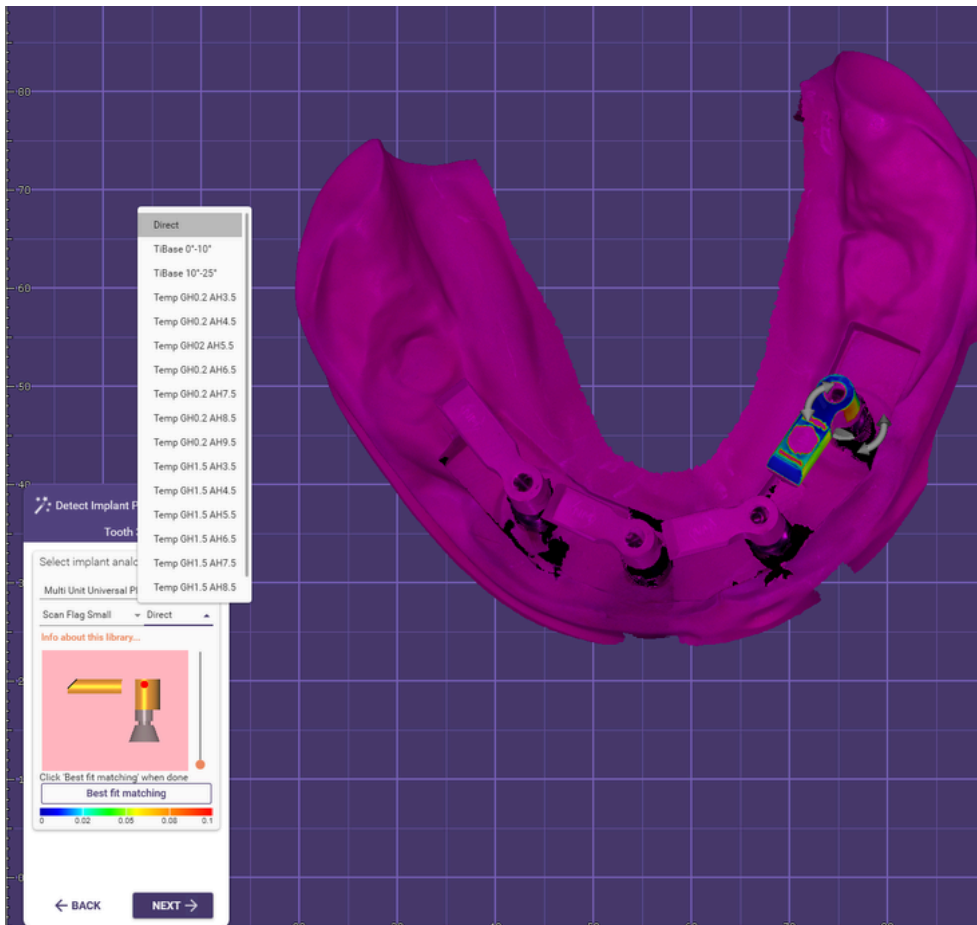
80

70

60

50

40

Direct
TiBase 0°-10°
TiBase 10°-25°
Temp GH0.2 AH3.5
Temp GH0.2 AH4.5
Temp GH02 AH5.5
Temp GH0.2 AH6.5
Temp GH0.2 AH7.5
Temp GH0.2 AH8.5
Temp GH0.2 AH9.5
Temp GH1.5 AH3.5
Temp GH1.5 AH4.5
Temp GH1.5 AH5.5
Temp GH1.5 AH6.5
Temp GH1.5 AH7.5
Temp GH1.5 AH8.5

Detect Implant P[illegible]

Tooth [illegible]

Select implant analo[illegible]

Multi Unit Universal P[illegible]

Scan Flag Small

Direct

Info about this library...

Click 'Best fit matching' when done

Best fit matching

0 0.02 0.05 0.08 0.1

BACK

NEXT